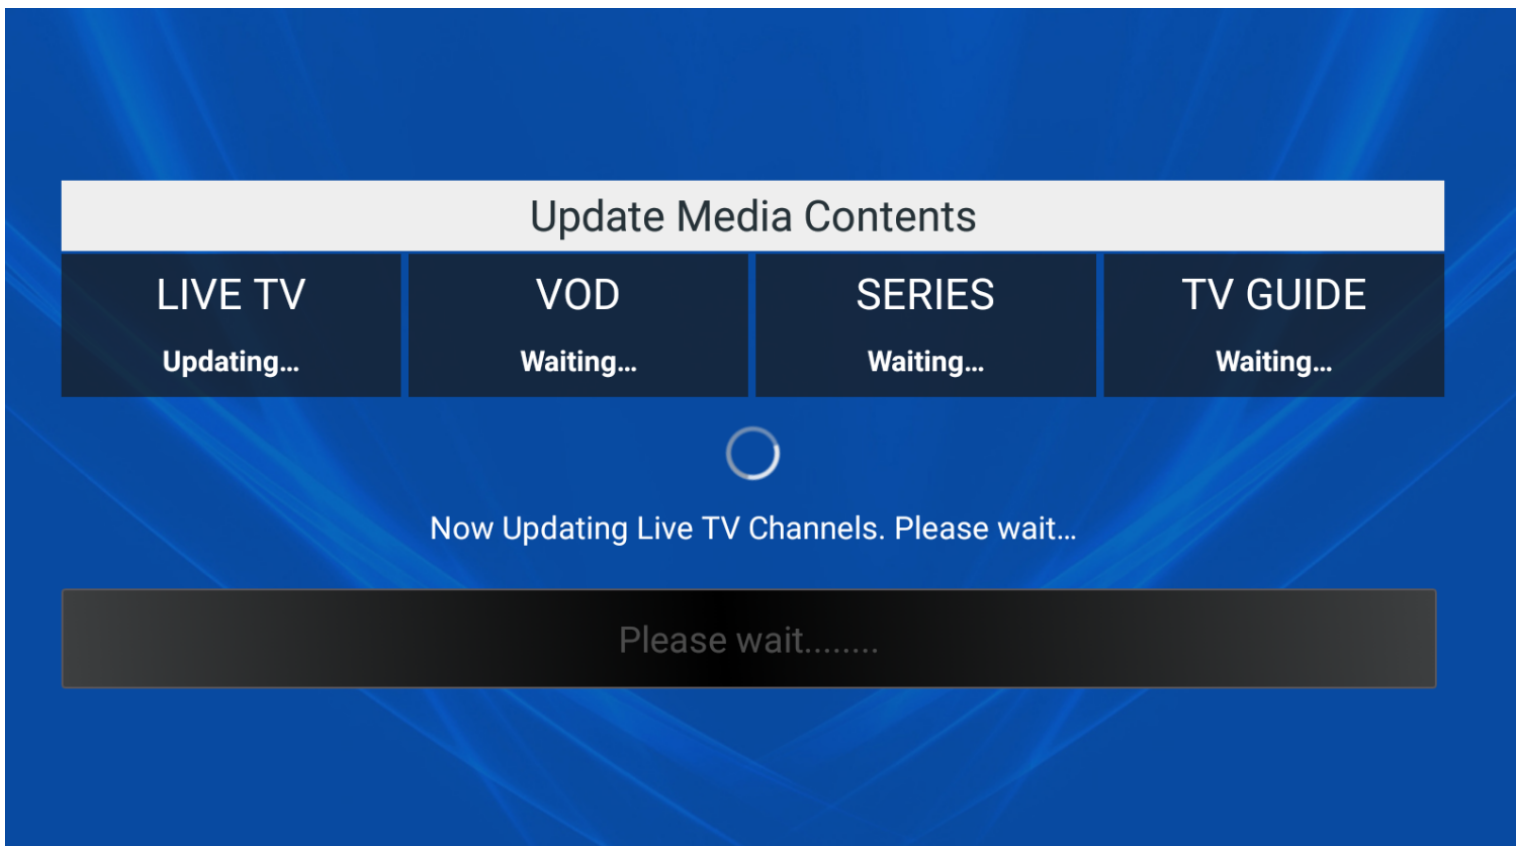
Update Media Contents

| LIVE TV | VOD | SERIES | TV GUIDE |
|---|---|---|---|
| Updating... | Waiting... | Waiting... | Waiting... |

Now Updating Live TV Channels. Please wait...

Please wait........